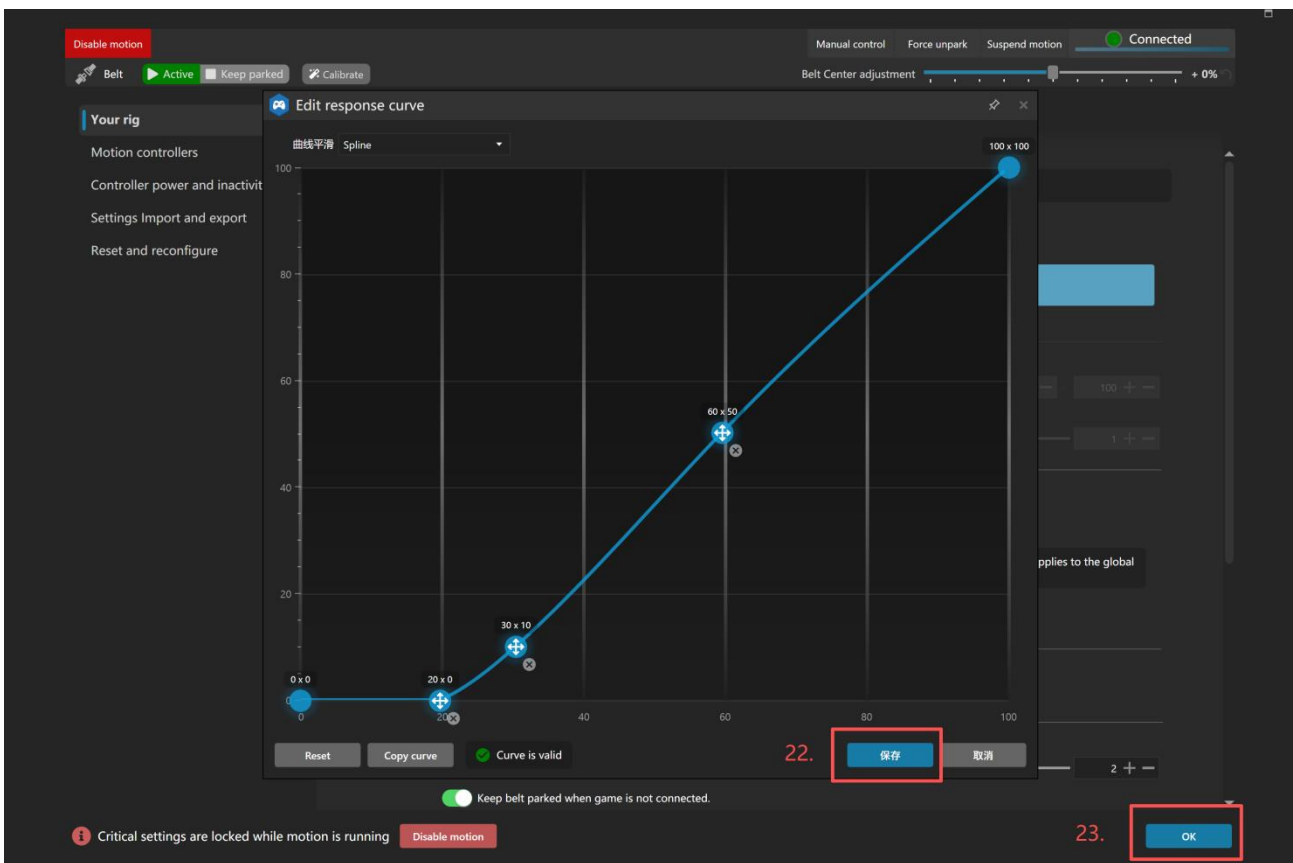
Disable motion

Manual control Force unpark Suspend motion Connected

Belt Active Keep parked Calibrate

Belt Center adjustment + 0%

Your rig

Motion controllers

Controller power and inactivit

Settings Import and export

Reset and reconfigure

Edit response curve

曲线平滑 Spline

100 x 100

60 x 50

30 x 10

0 x 0

20 x 0

100

80

60

40

20

0

0

20

40

60

80

100

100

1

pplies to the global

2

Reset Copy curve Curve is valid

22. 保存 取消

Keep belt parked when game is not connected.

Critical settings are locked while motion is running Disable motion

23. OK